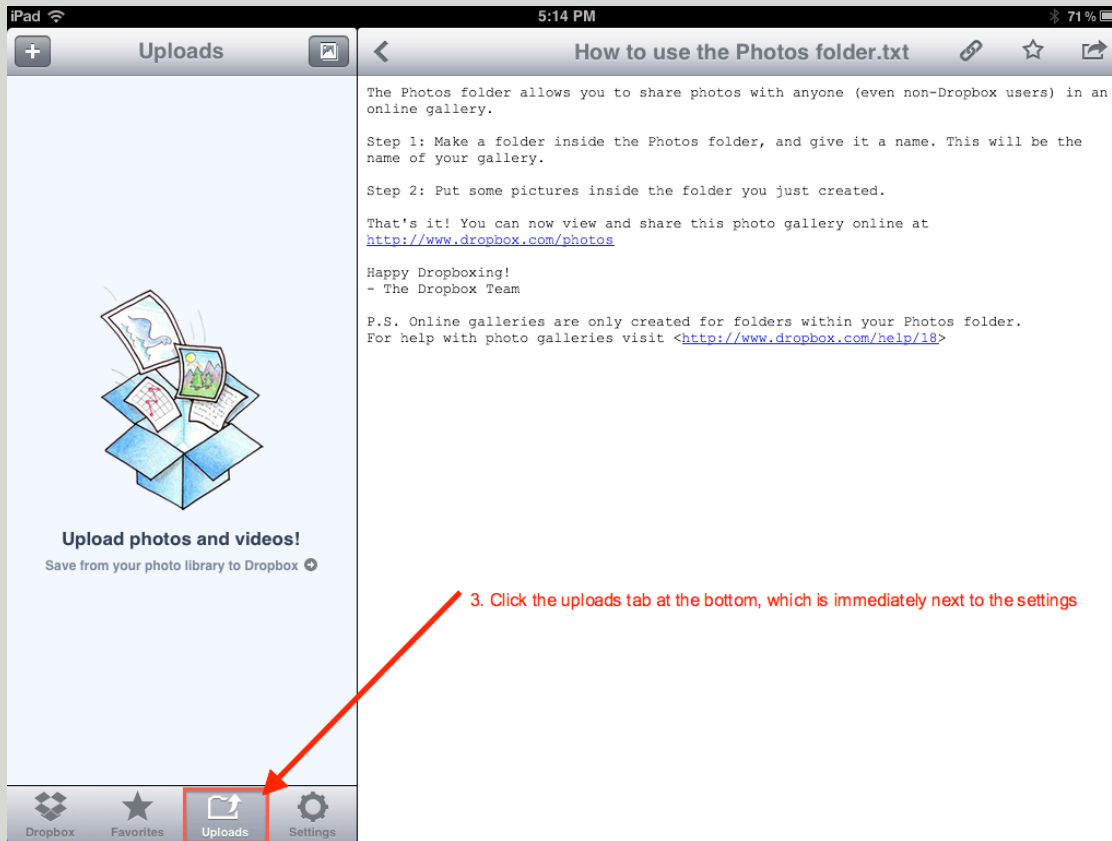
iPad 5:14 PM 71 %

+ Uploads

How to use the Photos folder.txt

The Photos folder allows you to share photos with anyone (even non-Dropbox users) in an online gallery.

Step 1: Make a folder inside the Photos folder, and give it a name. This will be the name of your gallery.

Step 2: Put some pictures inside the folder you just created.

That's it! You can now view and share this photo gallery online at http://www.dropbox.com/photos

Happy Dropboxing!
- The Dropbox Team

P.S. Online galleries are only created for folders within your Photos folder.
For help with photo galleries visit <http://www.dropbox.com/help/18>

Upload photos and videos!

Save from your photo library to Dropbox

3. Click the uploads tab at the bottom, which is immediately next to the settings

Dropbox Favorites Uploads Settings